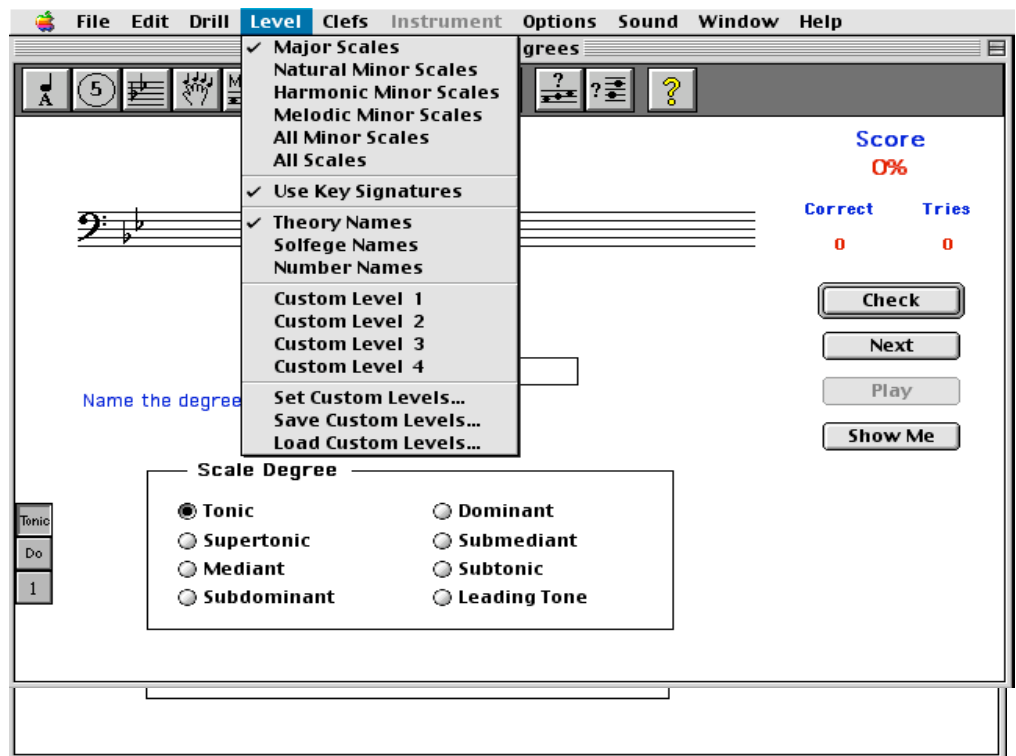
File Edit Drill Level Clefs Instrument Options Sound Window Help

grees

✓ Major Scales
Natural Minor Scales
Harmonic Minor Scales
Melodic Minor Scales
All Minor Scales
All Scales

✓ Use Key Signatures

✓ Theory Names
Solfege Names
Number Names

Custom Level 1
Custom Level 2
Custom Level 3
Custom Level 4

Set Custom Levels...
Save Custom Levels...
Load Custom Levels...

Score
0%
Correct
0
Tries
0

Check
Next
Play
Show Me

Name the degree

Scale Degree
Tonic
Supertonic
Mediant
Subdominant
Dominant
Submediant
Subtonic
Leading Tone

Tonic
Do
1